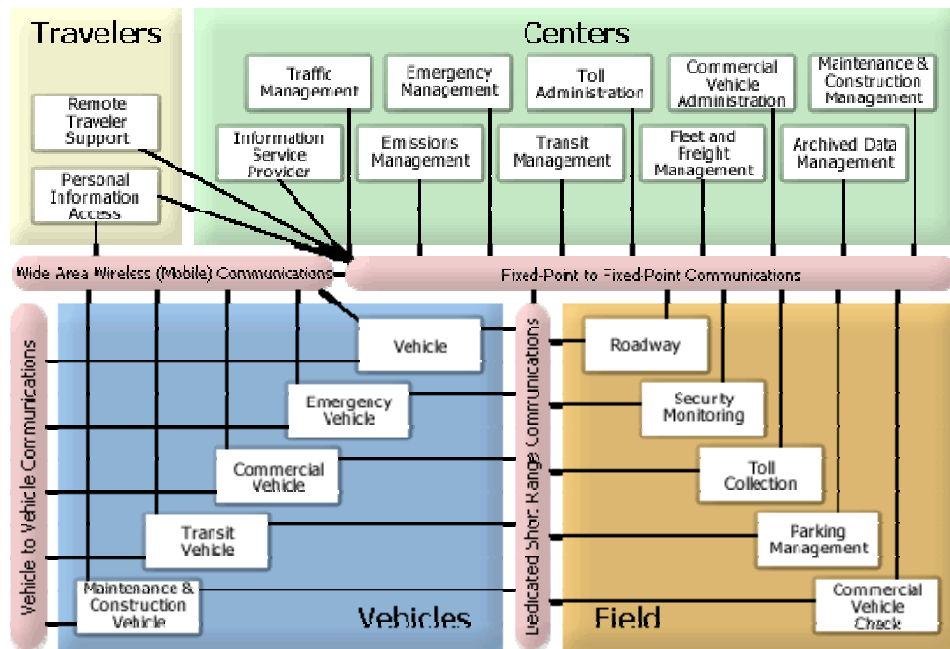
Travelers

Centers

Remote Traveler Support

Personal Information Access

Traffic Management

Information Service Provider

Emergency Management

Emissions Management

Toll Administration

Transit Management

Commercial Vehicle Administration

Fleet and Freight Management

Maintenance & Construction Management

Archived Data Management

Wide Area Wireless (Mobile) Communications

Fixed-Point to Fixed-Point Communications

Vehicle to Vehicle Communications

Vehicle

Emergency Vehicle

Commercial Vehicle

Transit Vehicle

Maintenance & Construction Vehicle

Vehicles

Dedicated Short Range Communications

Roadway

Security Monitoring

Toll Collection

Parking Management

Commercial Vehicle Check

Field